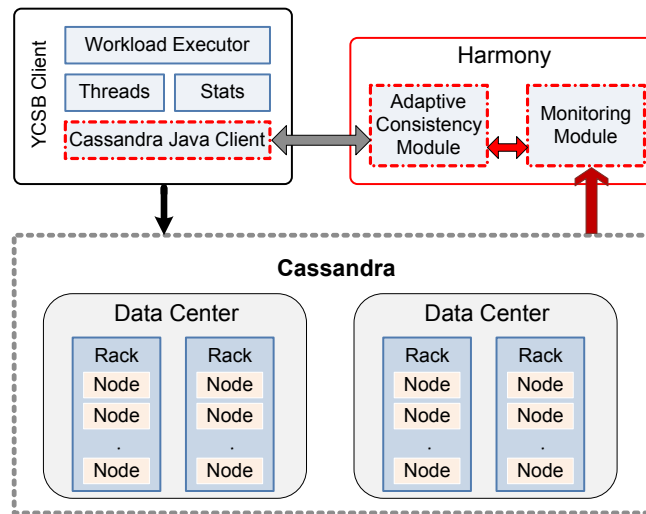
YCSB Client

Workload Executor

Threads

Stats

Cassandra Java Client

Harmony

Adaptive Consistency Module

Monitoring Module

Cassandra

Data Center

Rack
Node
Node
.
Node

Rack
Node
Node
.
Node

Data Center

Rack
Node
Node
.
Node

Rack
Node
Node
.
Node